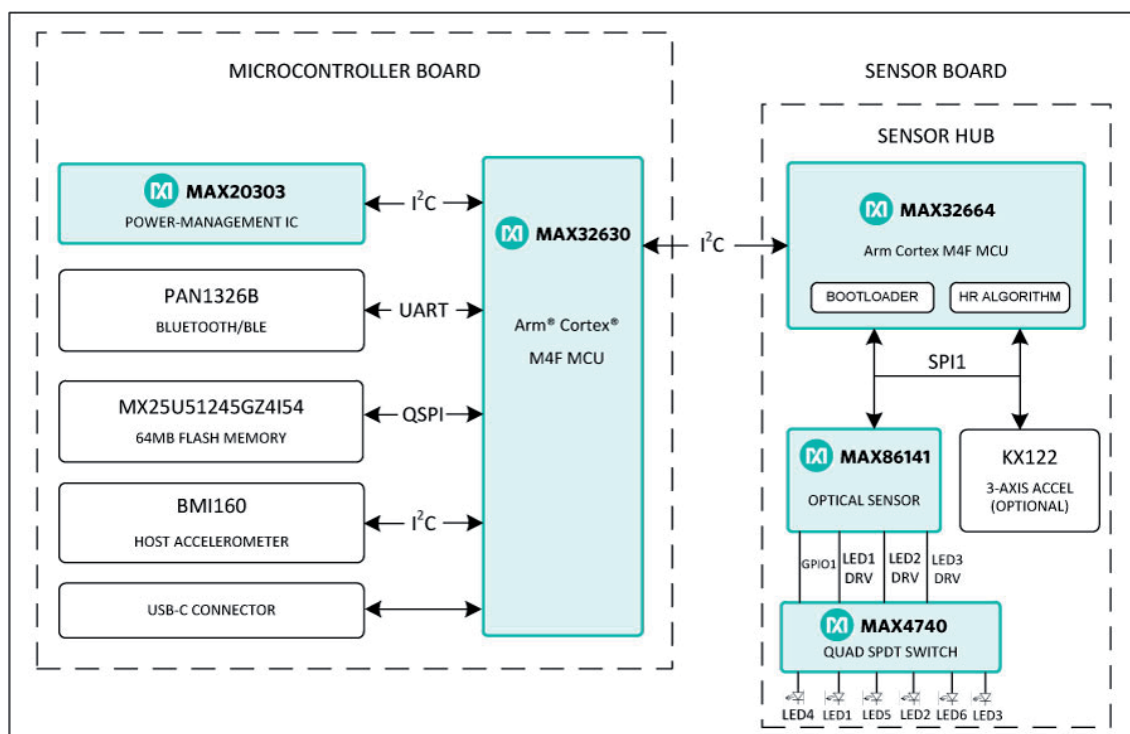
MICROCONTROLLER BOARD

SENSOR BOARD

SENSOR HUB

MAX20303
POWER-MANAGEMENT IC

$I^2C$

MAX32630

Arm® Cortex®
M4F MCU

$I^2C$

MAX32664
Arm Cortex M4F MCU

BOOTLOADER

HR ALGORITHM

PAN1326B
BLUETOOTH/BLE

UART

MX25U51245GZ4I54
64MB FLASH MEMORY

QSPI

SPI1

MAX86141
OPTICAL SENSOR

KX122
3-AXIS ACCEL
(OPTIONAL)

BMI160
HOST ACCELEROMETER

$I^2C$

GPIO1

LED1
DRV

LED2
DRV

LED3
DRV

USB-C CONNECTOR

MAX4740
QUAD SPDT SWITCH

LED4 LED1 LED5 LED2 LED6 LED3